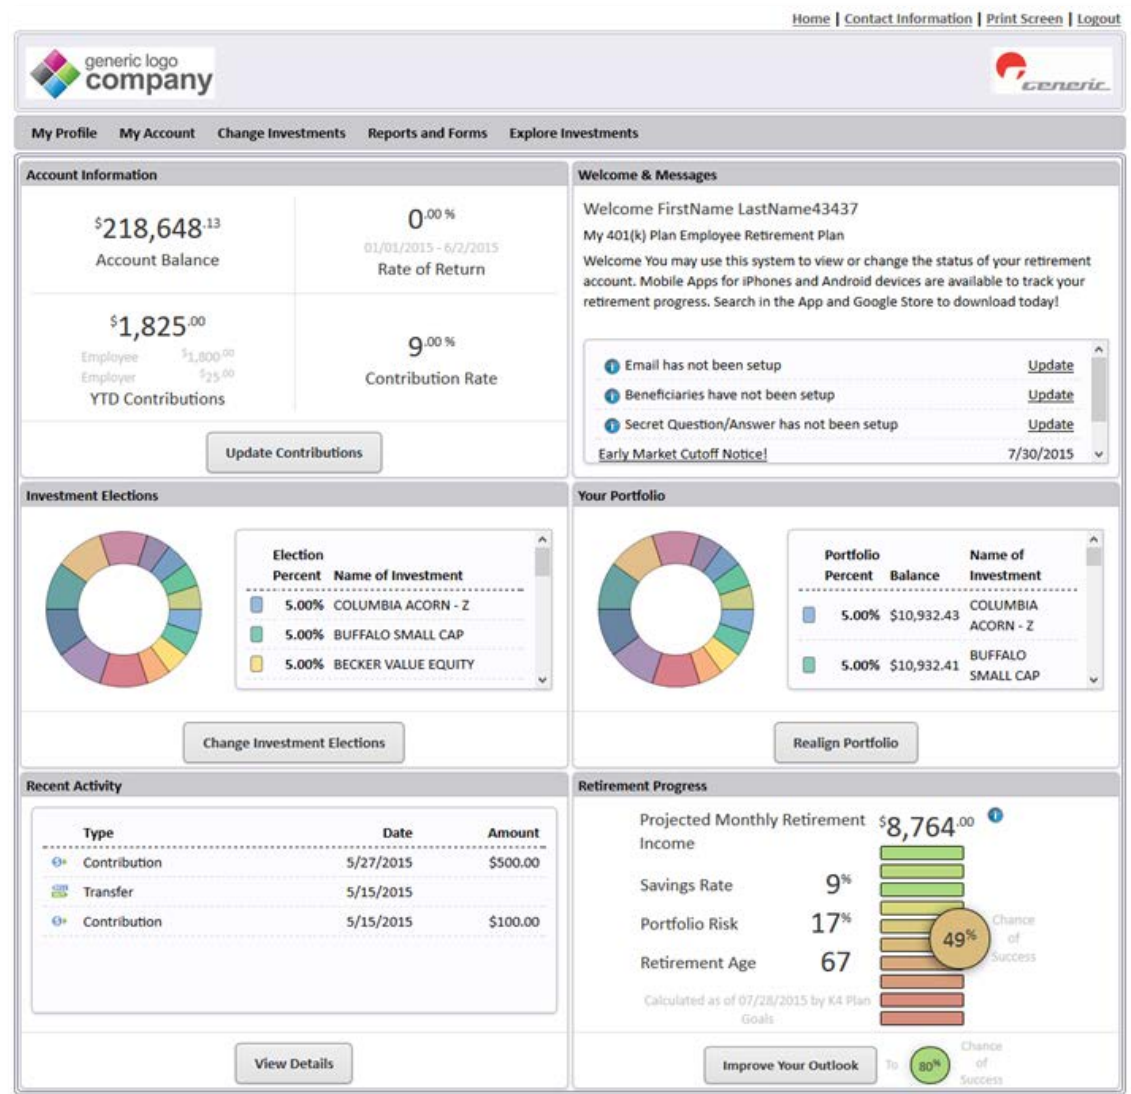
Home | Contact Information | Print Screen | Logout

generic logo company

Generic

My Profile   My Account   Change Investments   Reports and Forms   Explore Investments

Account Information

$218,648.13
Account Balance

0.00 %
01/01/2015 - 6/2/2015
Rate of Return

$1,825.00
Employee $1,800.00
Employer $25.00
YTD Contributions

9.00 %
Contribution Rate

Update Contributions

Welcome & Messages

Welcome FirstName LastName43437

My 401(k) Plan Employee Retirement Plan

Welcome You may use this system to view or change the status of your retirement account. Mobile Apps for iPhones and Android devices are available to track your retirement progress. Search in the App and Google Store to download today!

Email has not been setup   Update
Beneficiaries have not been setup   Update
Secret Question/Answer has not been setup   Update
Early Market Cutoff Notice!   7/30/2015

Investment Elections

| Election Percent | Name of Investment |
|---|---|
| 5.00% | COLUMBIA ACORN - Z |
| 5.00% | BUFFALO SMALL CAP |
| 5.00% | BECKER VALUE EQUITY |

Change Investment Elections

Your Portfolio

| Portfolio Percent | Balance | Name of Investment |
|---|---|---|
| 5.00% | $10,932.43 | COLUMBIA ACORN - Z |
| 5.00% | $10,932.41 | BUFFALO SMALL CAP |

Realign Portfolio

Recent Activity

| Type | Date | Amount |
|---|---|---|
| Contribution | 5/27/2015 | $500.00 |
| Transfer | 5/15/2015 | |
| Contribution | 5/15/2015 | $100.00 |

View Details

Retirement Progress

Projected Monthly Retirement Income $8,764.00

Savings Rate 9%

Portfolio Risk 17%

Retirement Age 67

49% Chance of Success

Calculated as of 07/28/2015 by K4 Plan Goals

Improve Your Outlook   To 80% Chance of Success